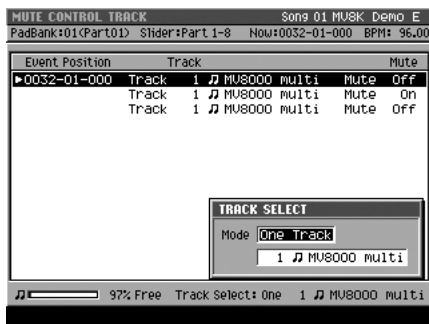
MUTE CONTROL TRACK Song 01 MV8K Demo E
PadBank:01(Part01) Slider:Part 1-8 Now:0032-01-000 BPM: 96.00

| Event Position | Track | | Mute |
|---|---|---|---|
| ▶0032-01-000 | Track 1 ♫ MV8000 multi | Mute | Off |
| | Track 1 ♫ MV8000 multi | Mute | On |
| | Track 1 ♫ MV8000 multi | Mute | Off |

TRACK SELECT
Mode One Track
1 ♫ MV8000 multi

♫ 97% Free Track Select: One 1 ♫ MV8000 multi